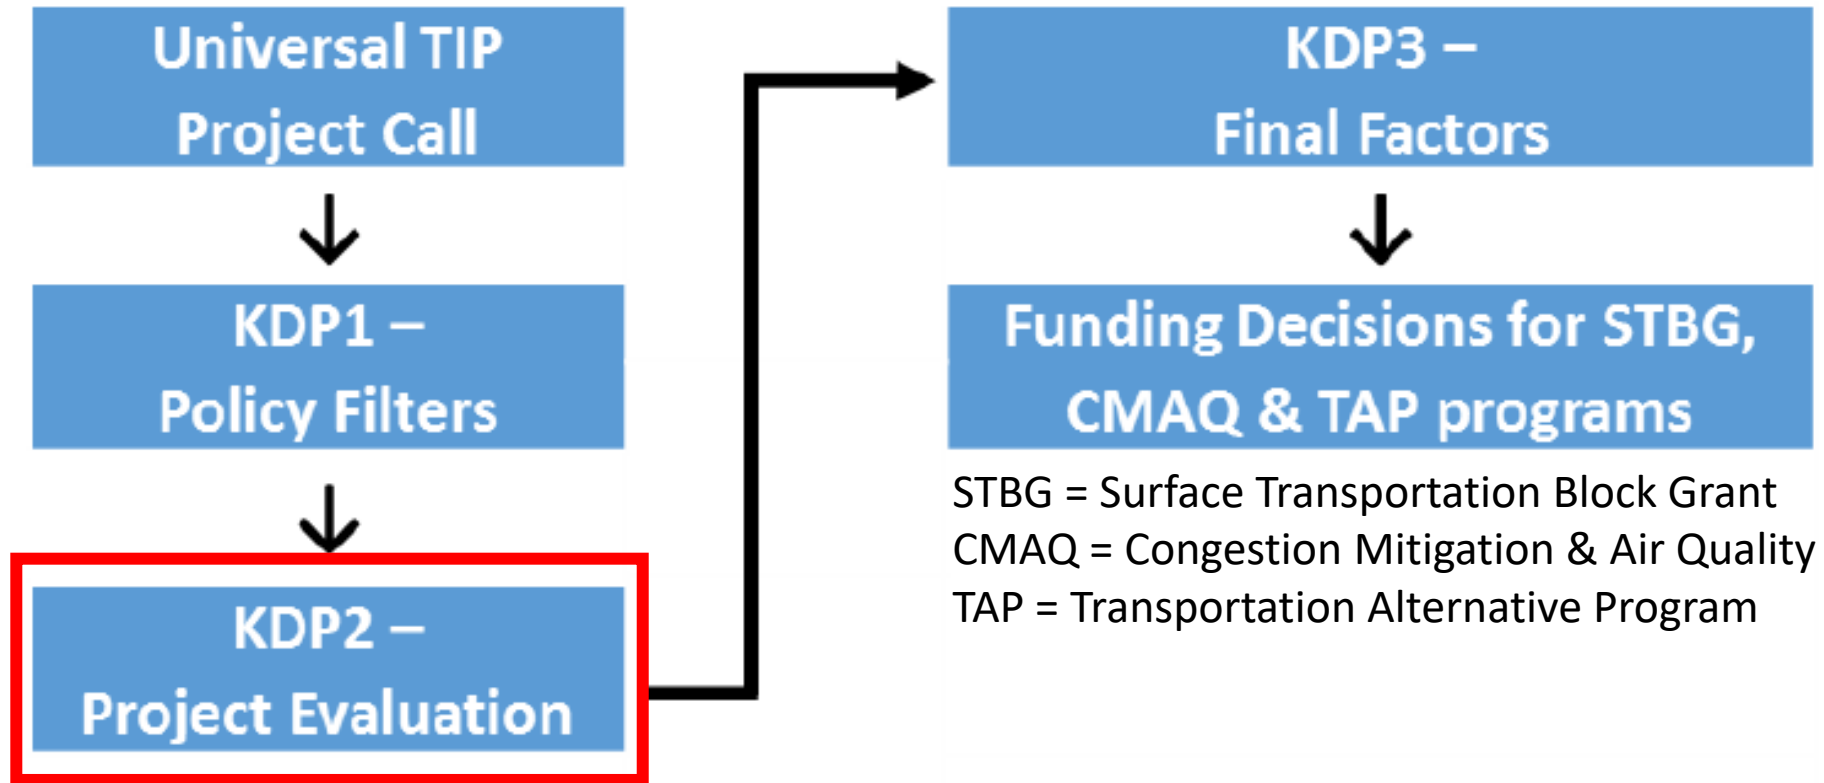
Universal TIP Project Call

KDP1 – Policy Filters

KDP2 – Project Evaluation

KDP3 – Final Factors

Funding Decisions for STBG, CMAQ & TAP programs

STBG = Surface Transportation Block Grant
CMAQ = Congestion Mitigation & Air Quality
TAP = Transportation Alternative Program